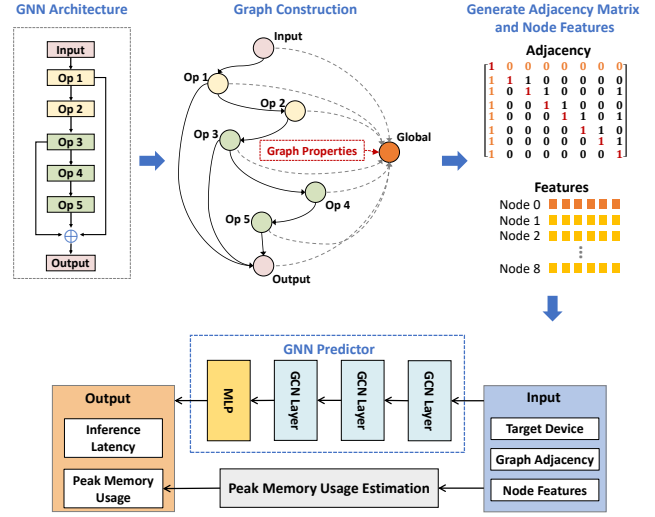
GNN Architecture

Input
Op 1
Op 2
Op 3
Op 4
Op 5
$\oplus$
Output

Graph Construction

Input
Op 1
Op 2
Op 3
Graph Properties
Global
Op 4
Op 5
Output

Generate Adjacency Matrix and Node Features

Adjacency

$\begin{bmatrix} 1 & 0 & 0 & 0 & 0 & 0 & 0 & 0 \\ 1 & 1 & 1 & 0 & 0 & 0 & 0 & 0 \\ 1 & 0 & 1 & 1 & 0 & 0 & 0 & 1 \\ 1 & 0 & 0 & 1 & 1 & 0 & 0 & 0 \\ 1 & 0 & 0 & 0 & 1 & 1 & 0 & 1 \\ 1 & 0 & 0 & 0 & 0 & 1 & 1 & 0 \\ 1 & 0 & 0 & 0 & 0 & 0 & 1 & 1 \\ 1 & 0 & 0 & 0 & 0 & 0 & 0 & 1 \end{bmatrix}$

Features

Node 0
Node 1
Node 2
Node 8

GNN Predictor

MLP
GCN Layer
GCN Layer
GCN Layer

Output

Inference Latency

Peak Memory Usage

Input

Target Device
Graph Adjacency
Node Features

Peak Memory Usage Estimation